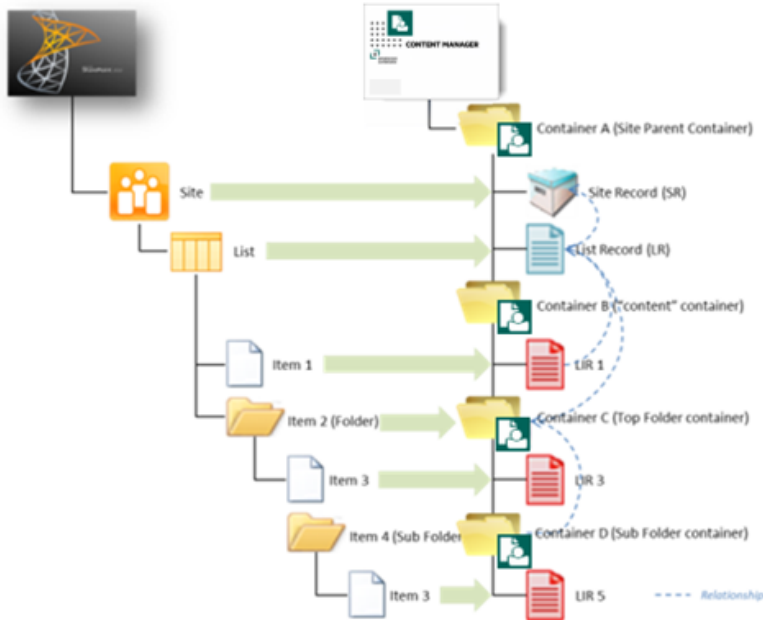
SharePoint

CONTENT MANAGER

Container A (Site Parent Container)

Site

Site Record (SR)

List

List Record (LR)

Container B ("content" container)

Item 1

LIR 1

Item 2 (Folder)

Container C (Top Folder container)

Item 3

LIR 3

Item 4 (Sub Folder

Container D (Sub Folder container)

Item 3

LIR 5

Relationship